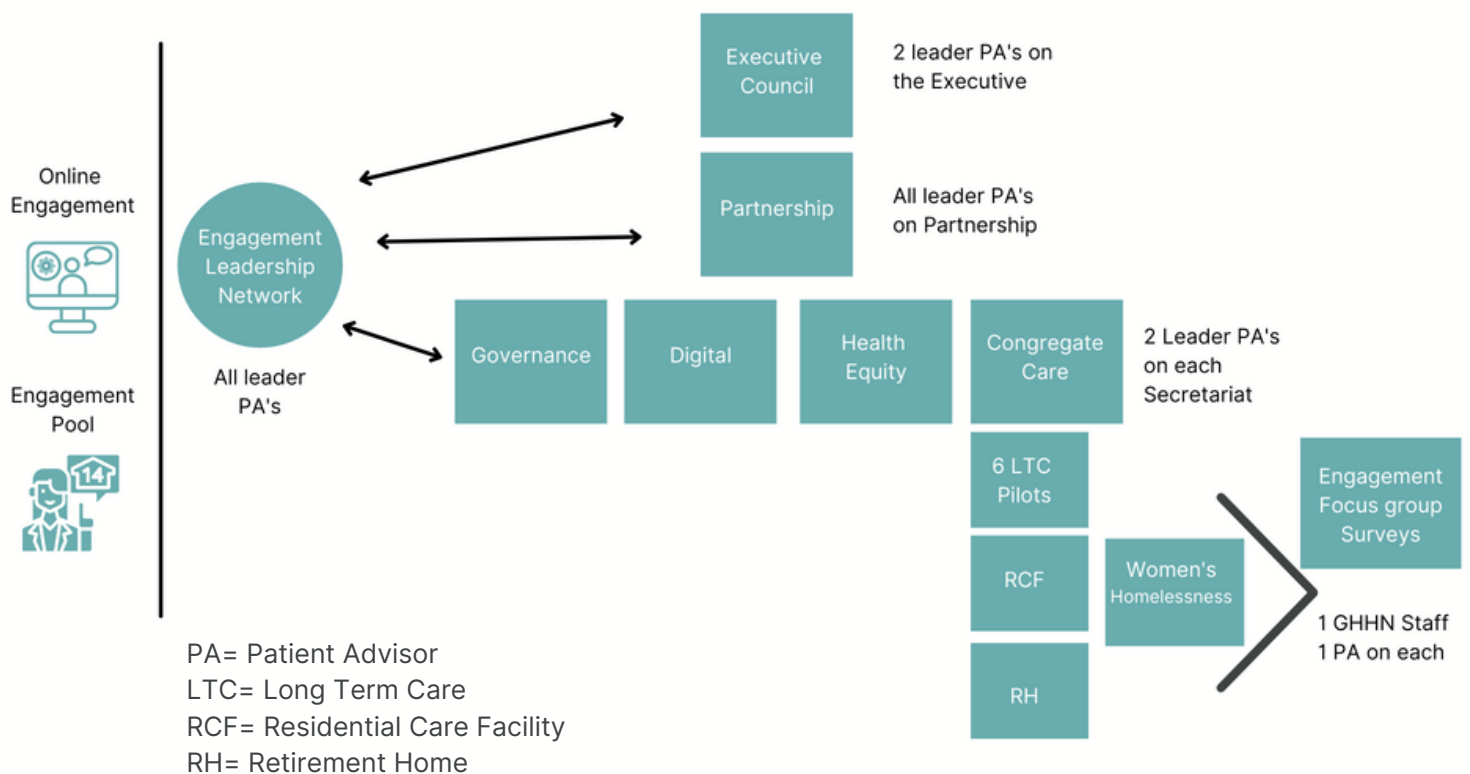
Online Engagement

Engagement Pool

14

Engagement Leadership Network

All leader PA's

Executive Council

2 leader PA's on the Executive

Partnership

All leader PA's on Partnership

Governance

Digital

Health Equity

Congregate Care

2 Leader PA's on each Secretariat

6 LTC Pilots

RCF

RH

Women's Homelessness

Engagement Focus group Surveys

1 GHHN Staff
1 PA on each

PA= Patient Advisor
LTC= Long Term Care
RCF= Residential Care Facility
RH= Retirement Home